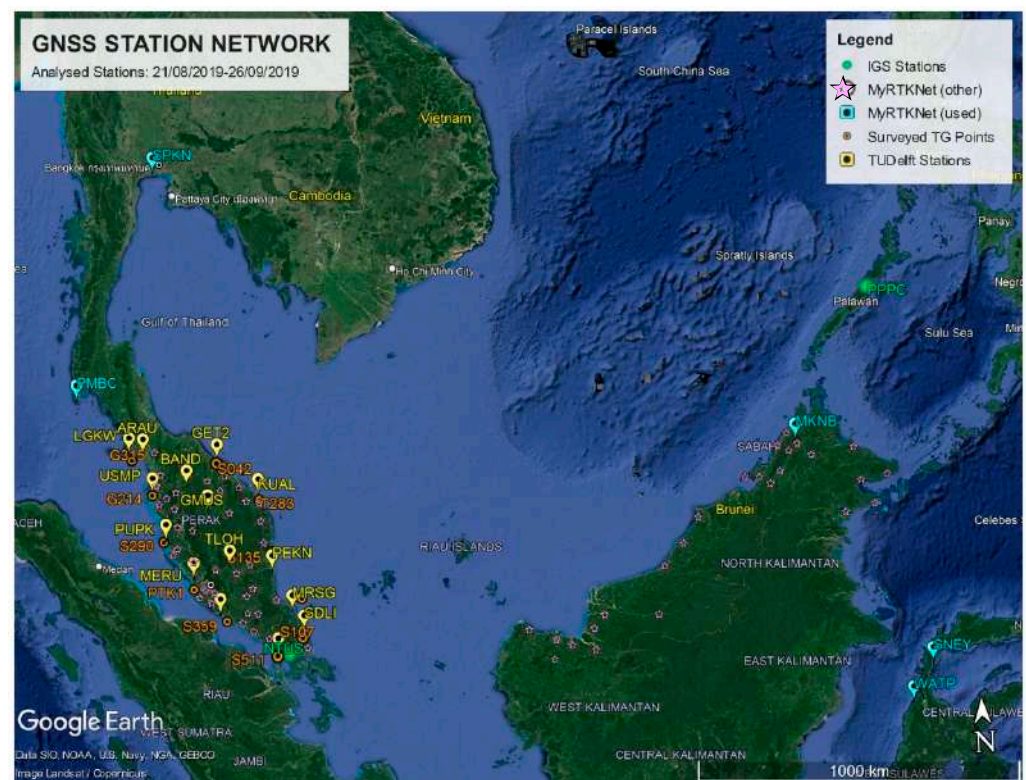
GNSS STATION NETWORK
Analysed Stations: 21/08/2019-26/09/2019

Legend
IGS Stations
MyRTKNet (other)
MyRTKNet (used)
Surveyed TG Points
TUDelft Stations

Paracel Islands
South China Sea
Thailand
Vietnam
SRKN
Bangkok
Pattaya City
Cambodia
Ho Chi Minh City
Spratly Islands
PPPC
Palawan
Panay
Negros
Sulu Sea
Gulf of Thailand
PMBC
MKNB
SABAH
Brunei
Celebes
LGKW
ARAU
GET2
G335
BAND
S042
USMP
KUAL
G214
GMUS
T283
PERAK
PUPK
S290
TLOH
C135
PEKN
ACEH
Medan
MERU
PTK1
MRSG
GDLI
S359
S107
NTUS
S511
RIAU ISLANDS
NORTH KALIMANTAN
EAST KALIMANTAN
GNEY
WATP
RIAU
WEST SUMATRA
WEST KALIMANTAN
CENTRAL KALIMANTAN
CENTRAL
JAMBI
SULAWESI
Google Earth
Data SIO, NOAA, U.S. Navy, NGA, GEBCO
Image Landsat / Copernicus
1000 km
N